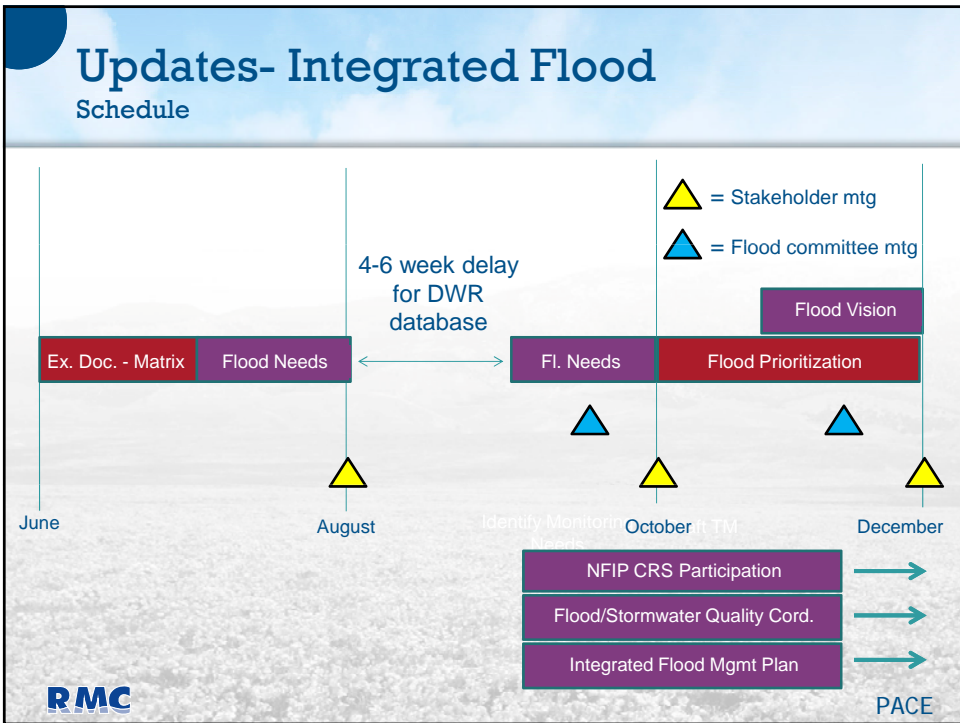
Updates- Integrated Flood
Schedule

= Stakeholder mtg

= Flood committee mtg

4-6 week delay for DWR database

Flood Vision

Ex. Doc. - Matrix

Flood Needs

Fl. Needs

Flood Prioritization

June

August

Identify Monitoring Needs

October

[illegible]t TM

December

NFIP CRS Participation

Flood/Stormwater Quality Cord.

Integrated Flood Mgmt Plan

RMC

PACE